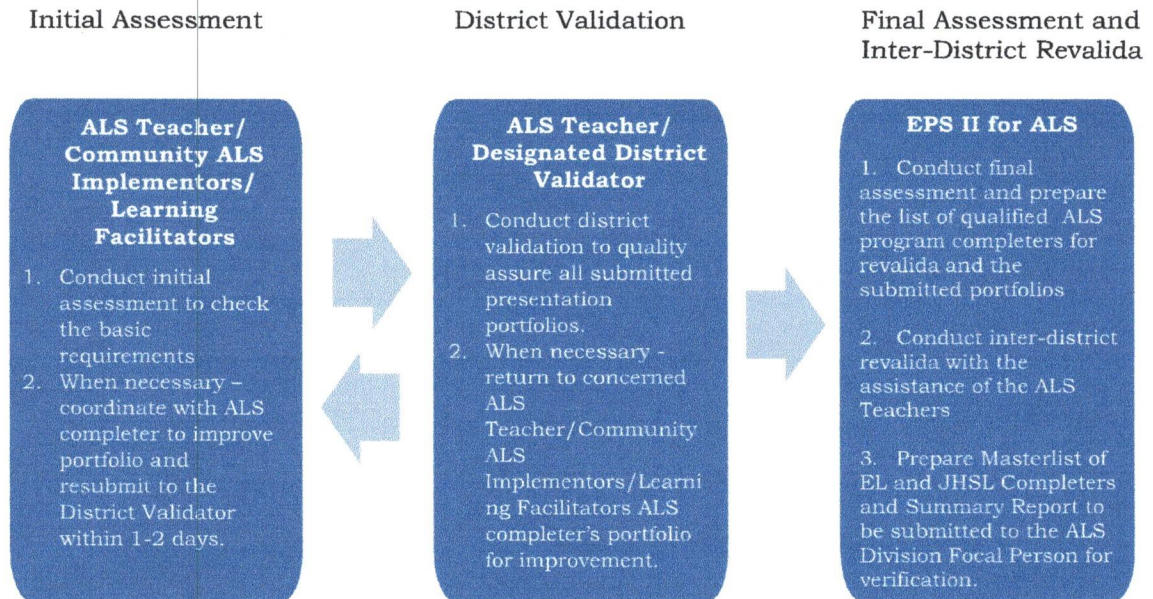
Initial Assessment

ALS Teacher/ Community ALS Implementors/ Learning Facilitators

1. Conduct initial assessment to check the basic requirements
2. When necessary – coordinate with ALS completer to improve portfolio and resubmit to the District Validator within 1-2 days.

District Validation

ALS Teacher/ Designated District Validator

1. Conduct district validation to quality assure all submitted presentation portfolios.
2. When necessary - return to concerned ALS Teacher/Community ALS Implementors/Learning Facilitators ALS completer's portfolio for improvement.

Final Assessment and Inter-District Revalida

EPS II for ALS

1. Conduct final assessment and prepare the list of qualified ALS program completers for revalida and the submitted portfolios

2. Conduct inter-district revalida with the assistance of the ALS Teachers

3. Prepare Masterlist of EL and JHSL Completers and Summary Report to be submitted to the ALS Division Focal Person for verification.